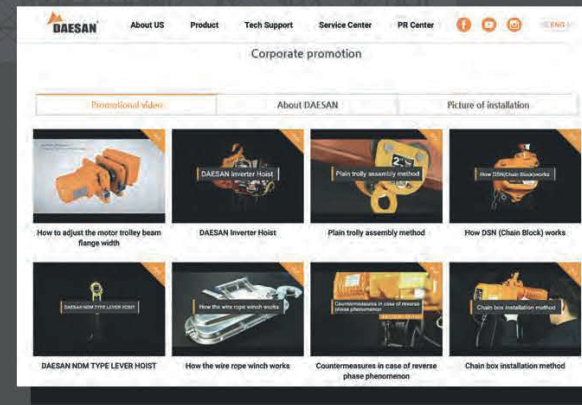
DAESAN

About US Product Tech Support Service Center PR Center ENG

Corporate promotion

Promotional video About DAESAN Picture of installation

How to adjust the motor trolley beam flange width

DAESAN Inverter Hoist

DAESAN Inverter Hoist

Plain trolly assembly method

Plain trolly assembly method

How DSN(Chain Block)works

How DSN (Chain Block) works

DAESAN NDM TYPE LEVER HOIST

DAESAN NDM TYPE LEVER HOIST

How the wire rope winch works

How the wire rope winch works

Countermeasures in case of reverse phase phenomenon

Countermeasures in case of reverse phase phenomenon

Chain box installation method

Chain box installation method